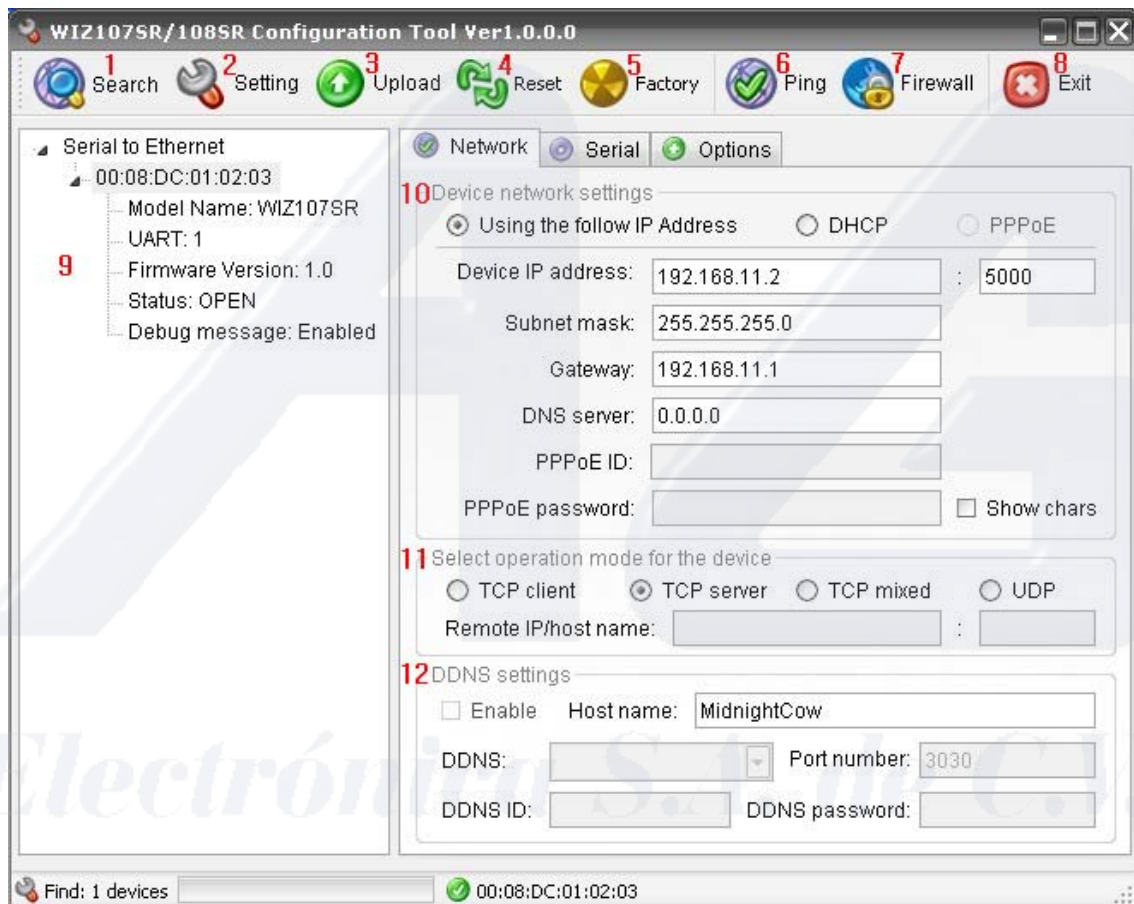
WIZ107SR/108SR Configuration Tool Ver1.0.0.0

1 Search 2 Setting 3 Upload 4 Reset 5 Factory 6 Ping 7 Firewall 8 Exit

Serial to Ethernet
00:08:DC:01:02:03
Model Name: WIZ107SR
UART: 1
9
Firmware Version: 1.0
Status: OPEN
Debug message: Enabled

Network Serial Options

10 Device network settings
Using the follow IP Address DHCP PPPoE
Device IP address: 192.168.11.2 : 5000
Subnet mask: 255.255.255.0
Gateway: 192.168.11.1
DNS server: 0.0.0.0
PPPoE ID:
PPPoE password: Show chars

11 Select operation mode for the device
TCP client TCP server TCP mixed UDP
Remote IP/host name: :

12 DDNS settings
Enable Host name: MidnightCow
DDNS: Port number: 3030
DDNS ID: DDNS password:

Electrónica S.A. de C.V.

Find: 1 devices 00:08:DC:01:02:03